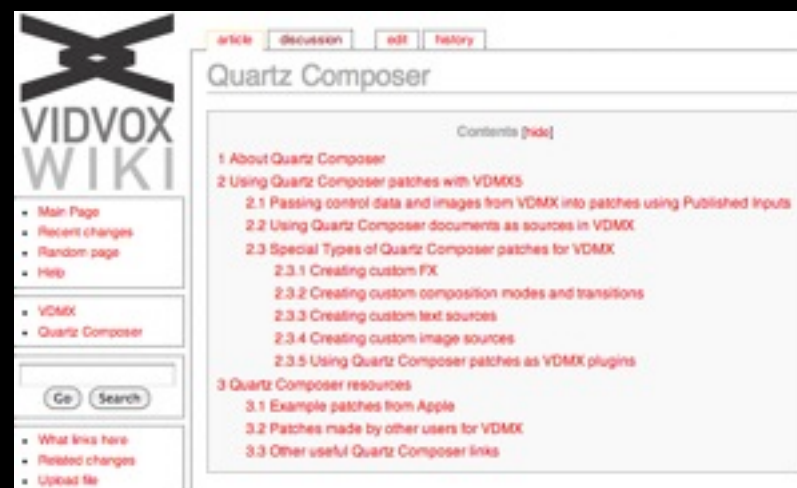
VIDVOX
WIKI

- Main Page
- Recent changes
- Random page
- Help

- VDMX
- Quartz Composer

Go Search

- What links here
- Related changes
- Upload file

article discussion edit history

Quartz Composer

Contents [hide]

1 About Quartz Composer
2 Using Quartz Composer patches with VDMX5
2.1 Passing control data and images from VDMX into patches using Published Inputs
2.2 Using Quartz Composer documents as sources in VDMX
2.3 Special Types of Quartz Composer patches for VDMX
2.3.1 Creating custom FX
2.3.2 Creating custom composition modes and transitions
2.3.3 Creating custom text sources
2.3.4 Creating custom image sources
2.3.5 Using Quartz Composer patches as VDMX plugins
3 Quartz Composer resources
3.1 Example patches from Apple
3.2 Patches made by other users for VDMX
3.3 Other useful Quartz Composer links